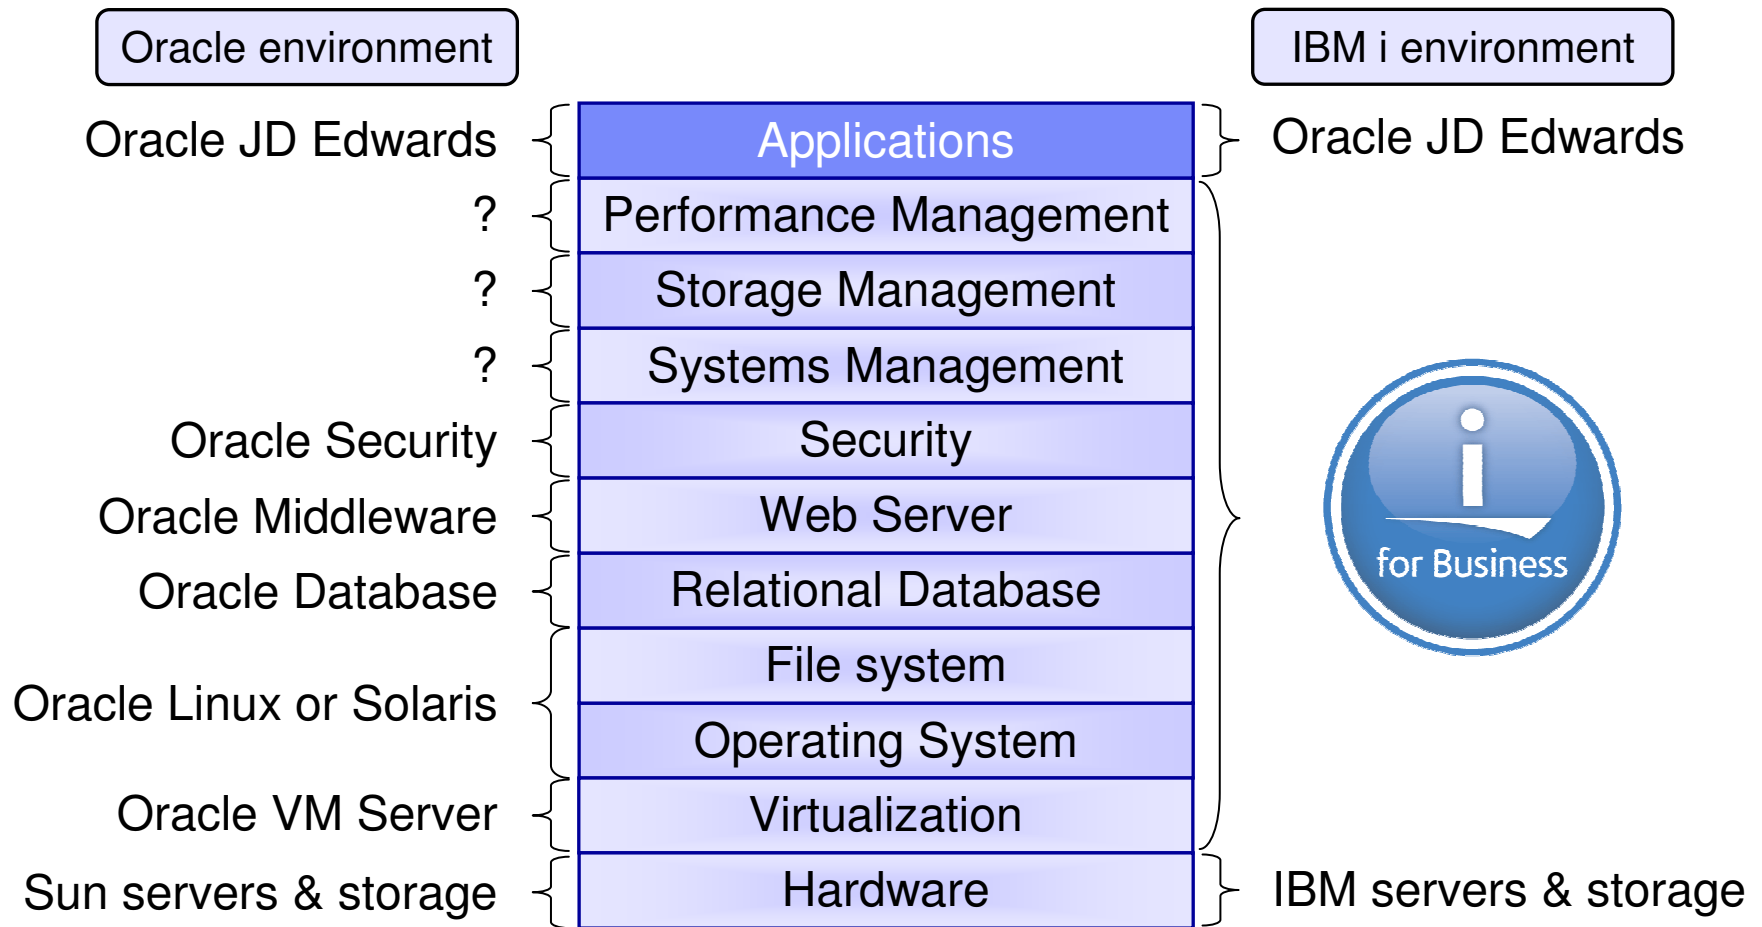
Oracle environment

IBM i environment

Oracle JD Edwards

Applications

Oracle JD Edwards

?

Performance Management

?

Storage Management

?

Systems Management

Oracle Security

Security

Oracle Middleware

Web Server

Oracle Database

Relational Database

File system

Oracle Linux or Solaris

Operating System

Oracle VM Server

Virtualization

Sun servers & storage

Hardware

IBM servers & storage

i for Business